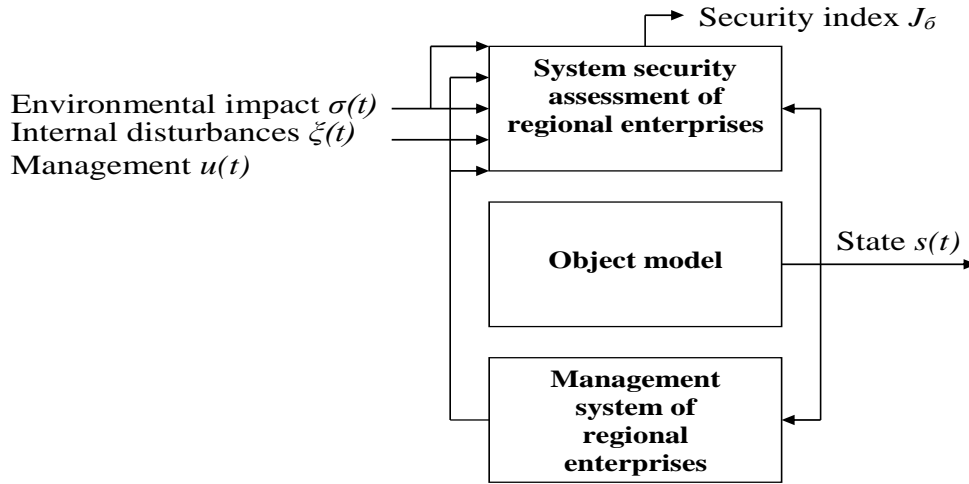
Security index $J_б$

System security assessment of regional enterprises

Environmental impact $\sigma(t)$
Internal disturbances $\xi(t)$
Management $u(t)$

Object model

State $s(t)$

Management system of regional enterprises